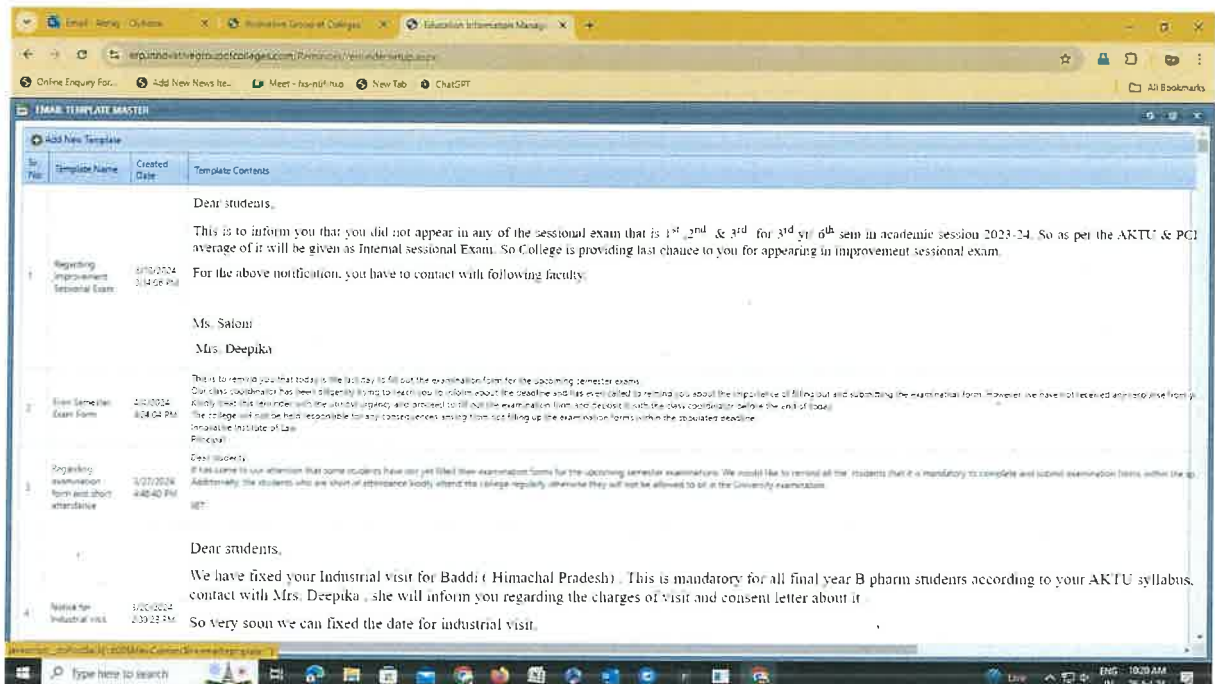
Email - Outlook | Innovative Group of Colleges | Education Information Manage +

erp.innovativegroupofcolleges.com/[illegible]

Online Enquiry For... Add New News Ite... Meet - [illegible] New Tab ChatGPT All Bookmarks

EMAIL TEMPLATE MASTER

Add New Template

| Sr. No. | Template Name | Created Date | Template Contents |
|---|---|---|---|
| 1 | Regarding Improvement Sessional Exam | 3/10/2024 3:14:06 PM | Dear students, This is to inform you that you did not appear in any of the sessional exam that is $1^{st}$, $2^{nd}$ & $3^{rd}$ for $3^{rd}$ yr/ $6^{th}$ sem in academic session 2023-24. So as per the AKTU & PCI average of it will be given as Internal sessional Exam. So College is providing last chance to you for appearing in improvement sessional exam. For the above notification, you have to contact with following faculty: Ms. Saloni Mrs. Deepika |
| 2 | Even Semester Exam Form | 4/2/2024 4:24:04 PM | This is to remind you that today is the last day to fill out the examination form for the upcoming semester exams. Our class coordinator has been diligently trying to reach you to inform about the deadline and has even called to remind you about the importance of filling out and submitting the examination form. However we have not received any response from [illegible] Kindly treat this reminder with the utmost urgency and proceed to fill out the examination form and deposit it with the class coordinator before the end of today. The college will not be held responsible for any consequences arising from not filling up the examination forms within the stipulated deadline. Innovative Institute of Law Principal |
| 3 | Regarding examination form and short attendance | 3/27/2024 4:48:40 PM | Dear students, It has come to our attention that some students have not yet filled their examination forms for the upcoming semester examinations. We would like to remind all the students that it is mandatory to complete and submit examination forms within the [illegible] Additionally, the students who are short of attendance kindly attend the college regularly otherwise they will not be allowed to sit in the University examination. IIET |
| 4 | Notice for Industrial visit | 3/20/2024 2:30:23 PM | Dear students, We have fixed your Industrial visit for Baddi ( Himachal Pradesh) . This is mandatory for all final year B pharm students according to your AKTU syllabus. contact with Mrs. Deepika , she will inform you regarding the charges of visit and consent letter about it . So very soon we can fixed the date for industrial visit. |

javascript:__doPostBack('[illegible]')

Type here to search

ENG IN 10:20 AM